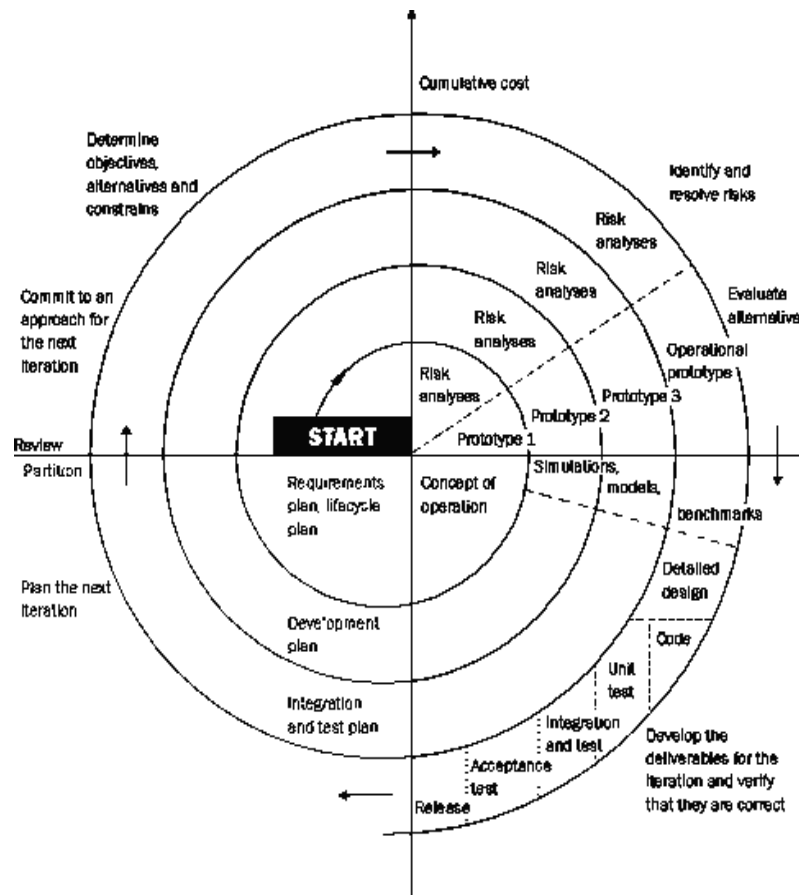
Cumulative cost

Determine objectives, alternatives and constrains

Identify and resolve risks

Risk analyses

Risk analyses

Evaluate alternative

Commit to an approach for the next iteration

Risk analyses

Operational prototype

Risk analyses

Prototype 3

Prototype 2

START

Prototype 1

Review

Partition

Requirements plan, lifecycle plan

Concept of operation

Simulations, models,

benchmarks

Plan the next iteration

Detailed design

Development plan

Code

Unit test

Integration and test plan

Integration and test

Develop the deliverables for the iteration and verify that they are correct

Acceptance test

Release